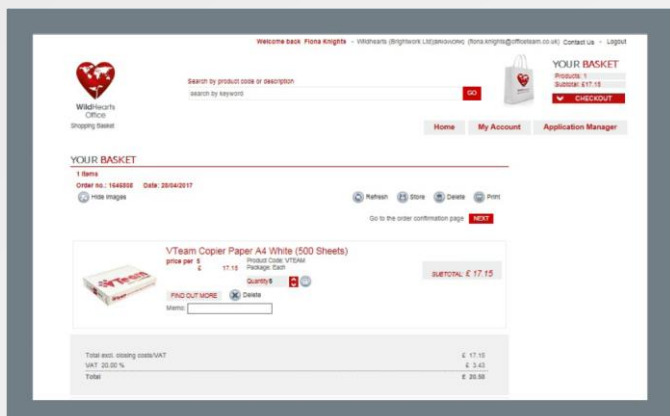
Welcome back Fiona Knights - Wildhearts (Brightwork Ltd)(BRIGWORK) (fiona.knights@officeteam.co.uk) Contact Us - Logout

WildHearts Office

Shopping Basket

Search by product code or description

search by keyword

GO

YOUR BASKET

Products: 1

Subtotal: £17.15

CHECKOUT

Home

My Account

Application Manager

YOUR BASKET

1 Items

Order no.: 1646808 Date: 28/04/2017

Hide Images

Refresh

Store

Delete

Print

Go to the order confirmation page

NEXT

VTeam Copier Paper A4 White (500 Sheets)

price per 5 £ 17.15

Product Code: VTEAM

Package: Each

Quantity 5

SUBTOTAL: £ 17.15

FIND OUT MORE

Delete

Memo:

| | |
|---|---|
| Total excl. closing costs/VAT | £ 17.15 |
| VAT 20.00 % | £ 3.43 |
| Total | £ 20.58 |